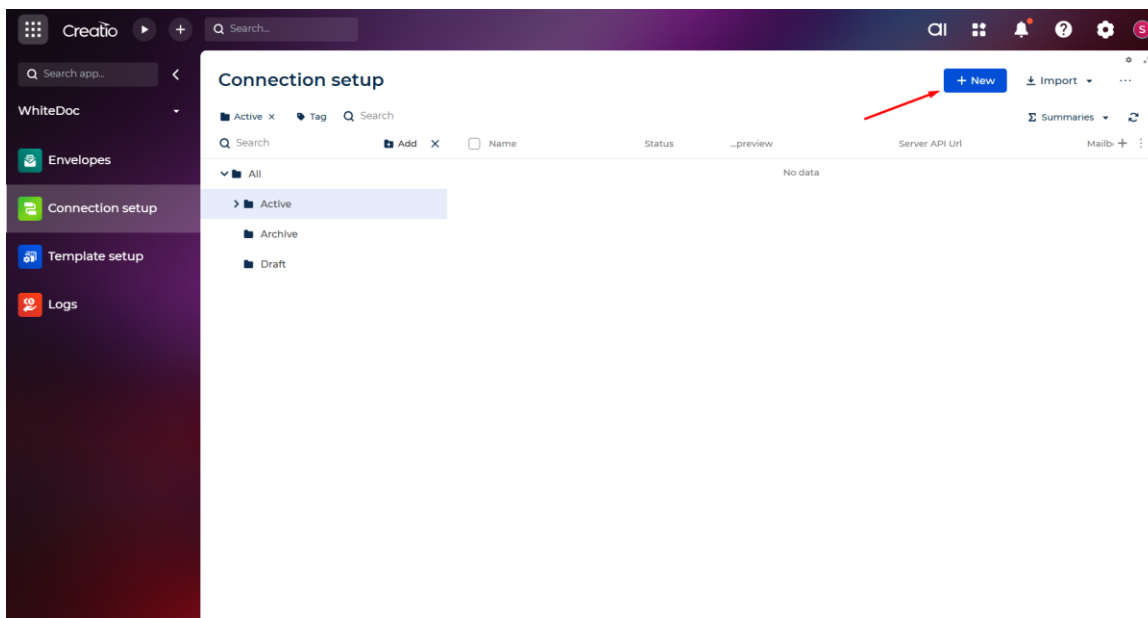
Creatio

Search...

ai

S

Search app...

WhiteDoc

Envelopes

Connection setup

Template setup

Logs

Connection setup

+ New

Import

Active ×

Tag

Search

Summaries

Search

Add

Name

Status

...preview

Server API Url

Mailb

All

Active

Archive

Draft

No data